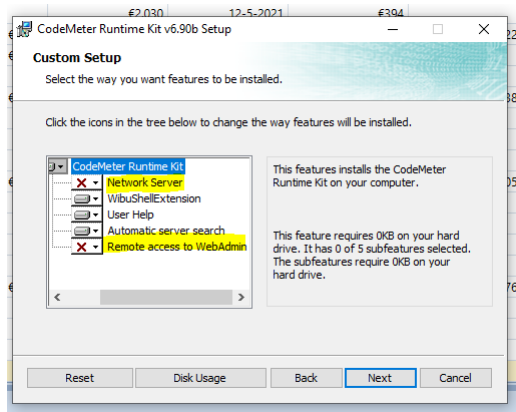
€2.030 12-5-2021 €394

CodeMeter Runtime Kit v6.90b Setup

Custom Setup

Select the way you want features to be installed.

Click the icons in the tree below to change the way features will be installed.

CodeMeter Runtime Kit
Network Server
WibuShellExtension
User Help
Automatic server search
Remote access to WebAdmin

This features installs the CodeMeter Runtime Kit on your computer.

This feature requires 0KB on your hard drive. It has 0 of 5 subfeatures selected. The subfeatures require 0KB on your hard drive.

Reset
Disk Usage
Back
Next
Cancel